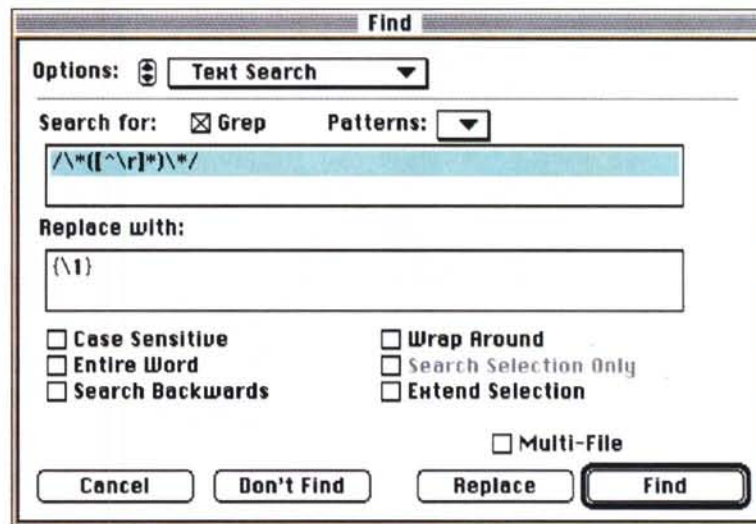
Find

Options: Text Search

Search for: ☒ Grep Patterns:

/\*([^\r]*)\*/

Replace with:

{\1}

☐ Case Sensitive
☐ Entire Word
☐ Search Backwards

☐ Wrap Around
☐ Search Selection Only
☐ Extend Selection

☐ Multi-File

Cancel Don't Find Replace Find